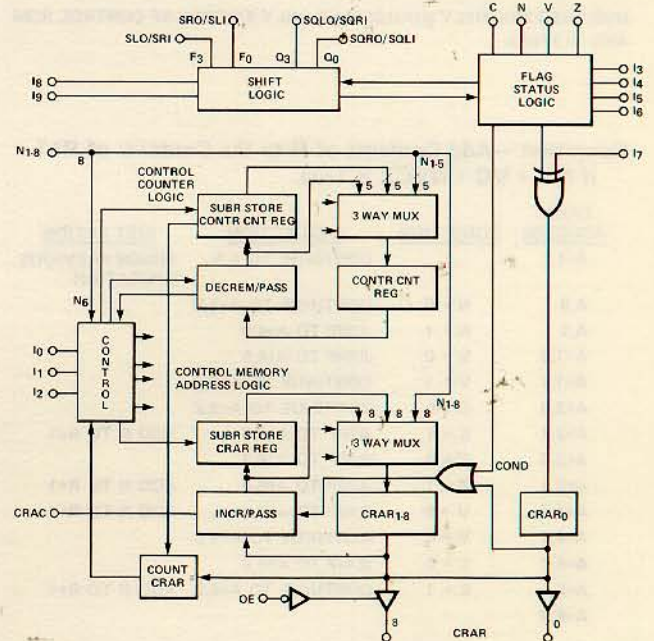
C N V Z

SRO/SLI
SLO/SRI
SQLO/SQRI
SQRO/SQLI
$F_3$ $F_0$ $Q_3$ $Q_0$
$I_8$
$I_9$
SHIFT LOGIC

FLAG STATUS LOGIC
$I_3$
$I_4$
$I_5$
$I_6$
$I_7$

$N_{1-8}$
8
$N_{1-5}$
CONTROL COUNTER LOGIC
SUBR STORE CONTR CNT REG
5 5 5
3 WAY MUX
CONTR CNT REG
DECREM/PASS
$N_6$
$I_0$
$I_1$
$I_2$
CONTROL
CONTROL MEMORY ADDRESS LOGIC
SUBR STORE CRAR REG
8 8 8
$N_{1-8}$
3 WAY MUX
COND
CRAC
INCR/PASS
$CRAR_{1-8}$
$CRAR_0$
COUNT CRAR
OE
8
0
CRAR